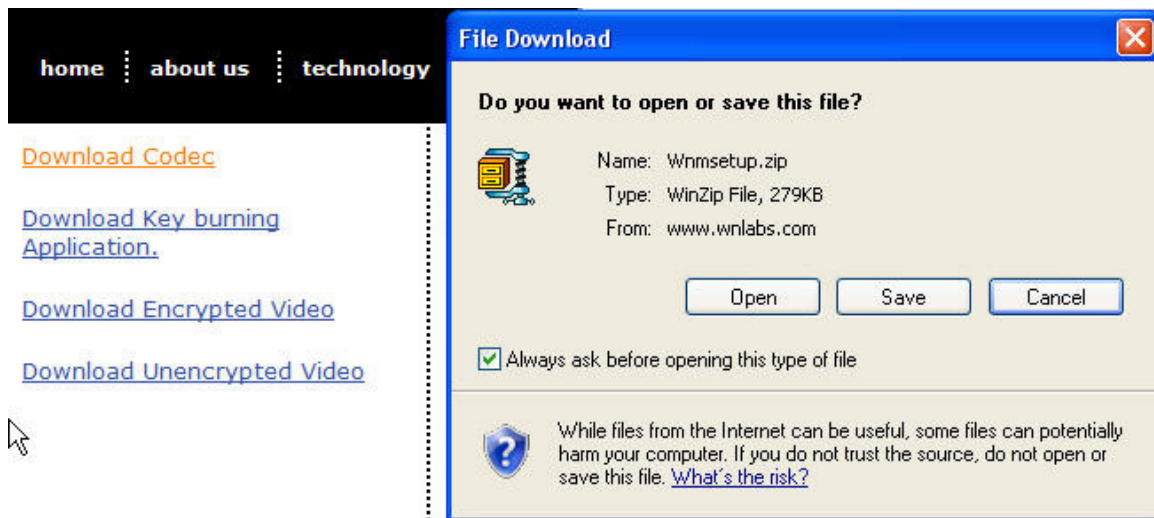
home about us technology

Download Codec

Download Key burning Application.

Download Encrypted Video

Download Unencrypted Video

File Download

Do you want to open or save this file?

Name: Wnmsetup.zip
Type: WinZip File, 279KB
From: www.wnlabs.com

Open Save Cancel

Always ask before opening this type of file

While files from the Internet can be useful, some files can potentially harm your computer. If you do not trust the source, do not open or save this file. What's the risk?